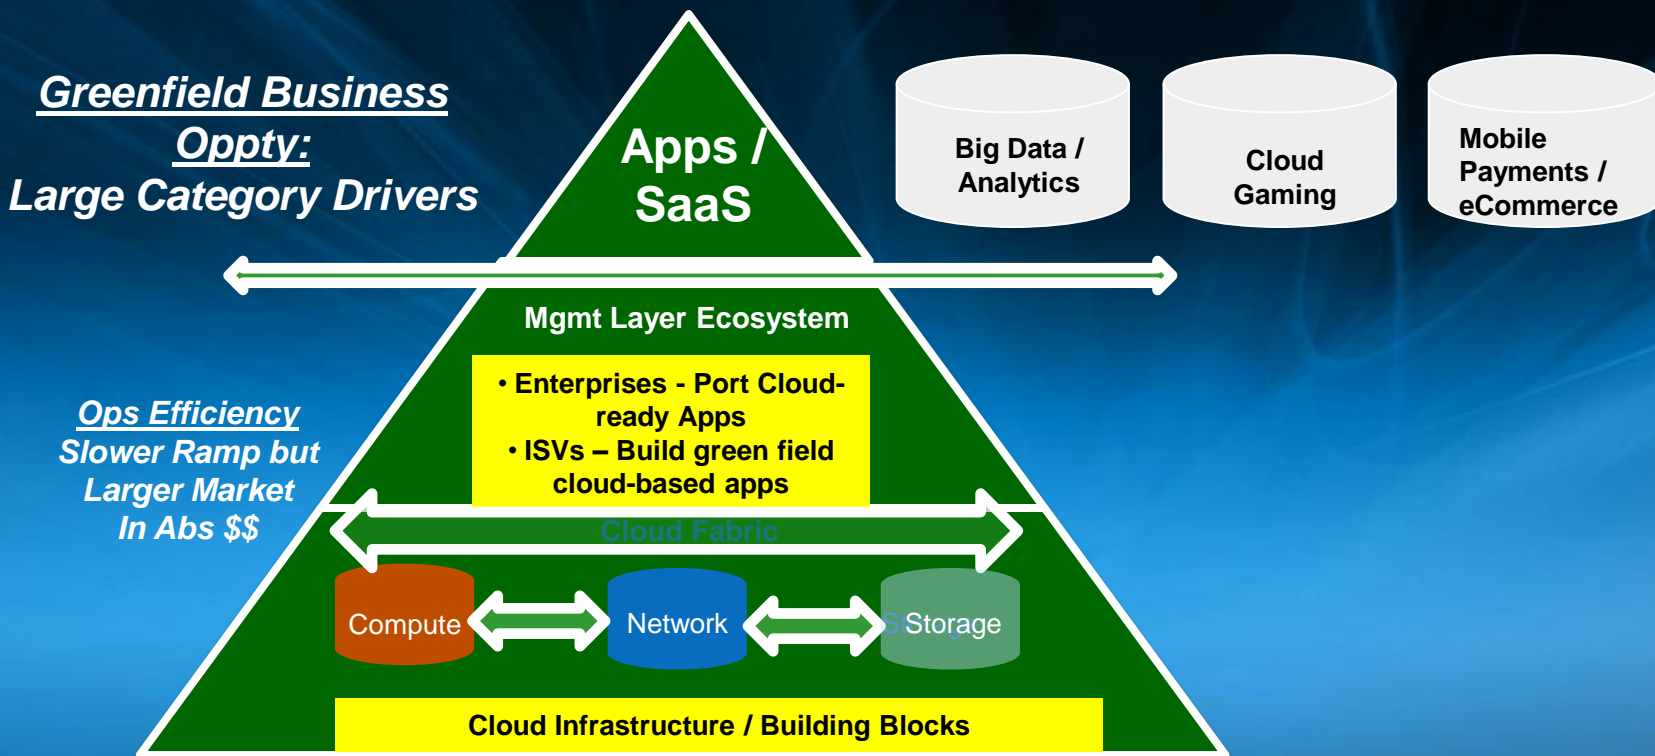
Greenfield Business Oppty:
Large Category Drivers

Apps / SaaS

Big Data / Analytics

Cloud Gaming

Mobile Payments / eCommerce

Mgmt Layer Ecosystem

• Enterprises - Port Cloud-ready Apps
• ISVs – Build green field cloud-based apps

Ops Efficiency
Slower Ramp but Larger Market In Abs $$

Cloud Fabric

Compute

Network

Storage

Cloud Infrastructure / Building Blocks